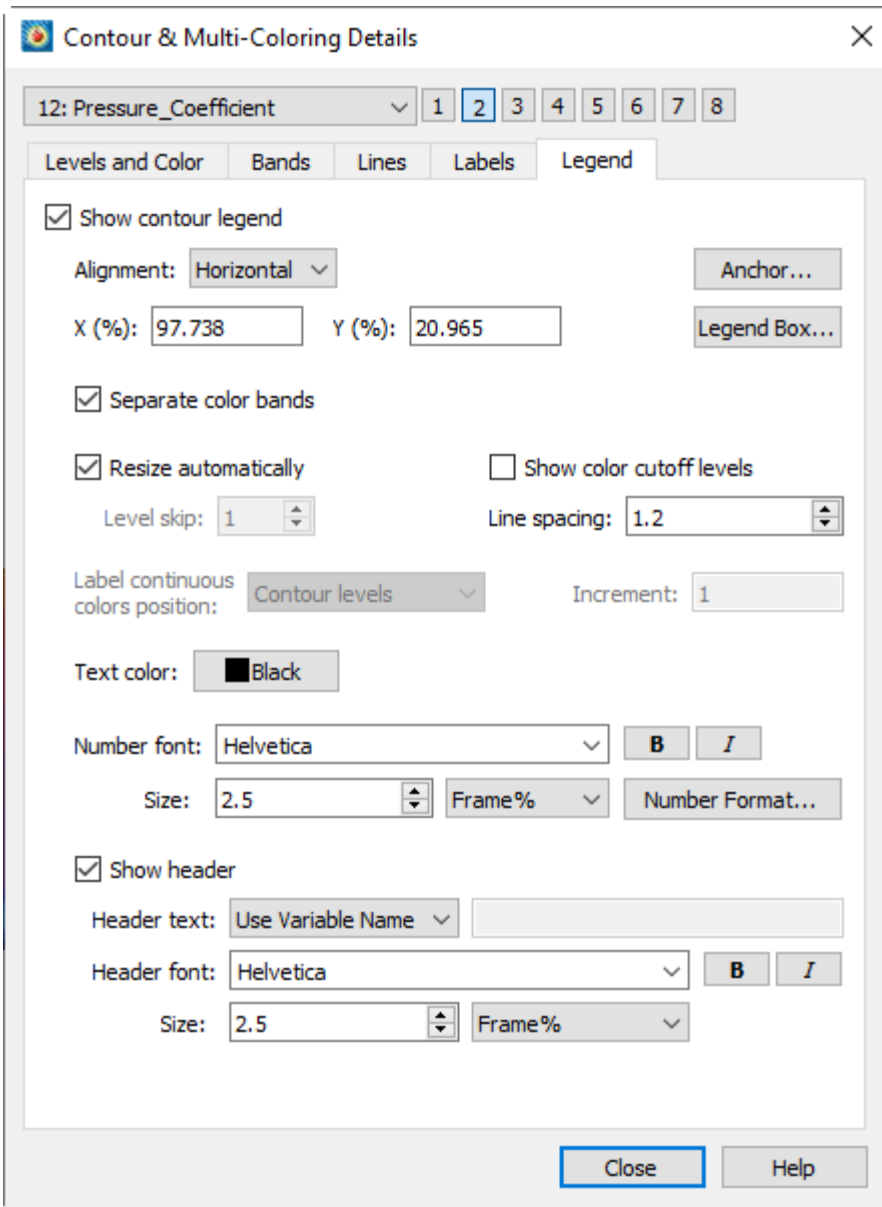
Contour & Multi-Coloring Details

12: Pressure_Coefficient
1 2 3 4 5 6 7 8

Levels and Color | Bands | Lines | Labels | Legend

Show contour legend

Alignment: Horizontal
Anchor...
X (%): 97.738
Y (%): 20.965
Legend Box...

Separate color bands

Resize automatically
Show color cutoff levels
Level skip: 1
Line spacing: 1.2

Label continuous colors position: Contour levels
Increment: 1

Text color: Black

Number font: Helvetica
B
I
Size: 2.5
Frame%
Number Format...

Show header
Header text: Use Variable Name
Header font: Helvetica
B
I
Size: 2.5
Frame%

Close
Help